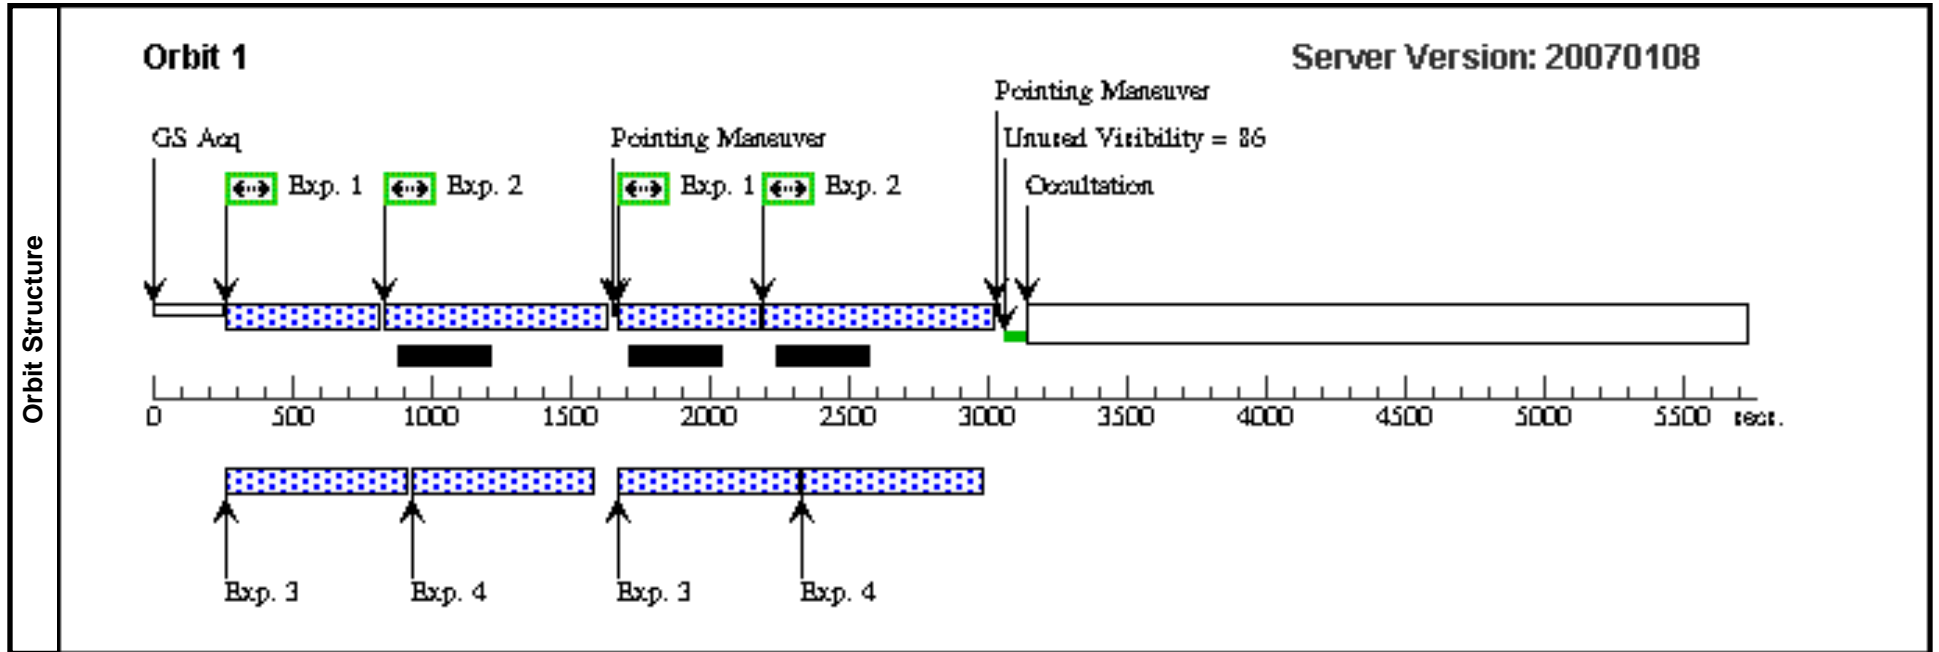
Orbit Structure

Orbit 1

Server Version: 20070108

Pointing Maneuver

GS Acq

Pointing Maneuver

Unused Visibility = 86

Exp. 1 Exp. 2 Exp. 1 Exp. 2

Occultation

0 500 1000 1500 2000 2500 3000 3500 4000 4500 5000 5500 secs.

Exp. 3 Exp. 4 Exp. 3 Exp. 4